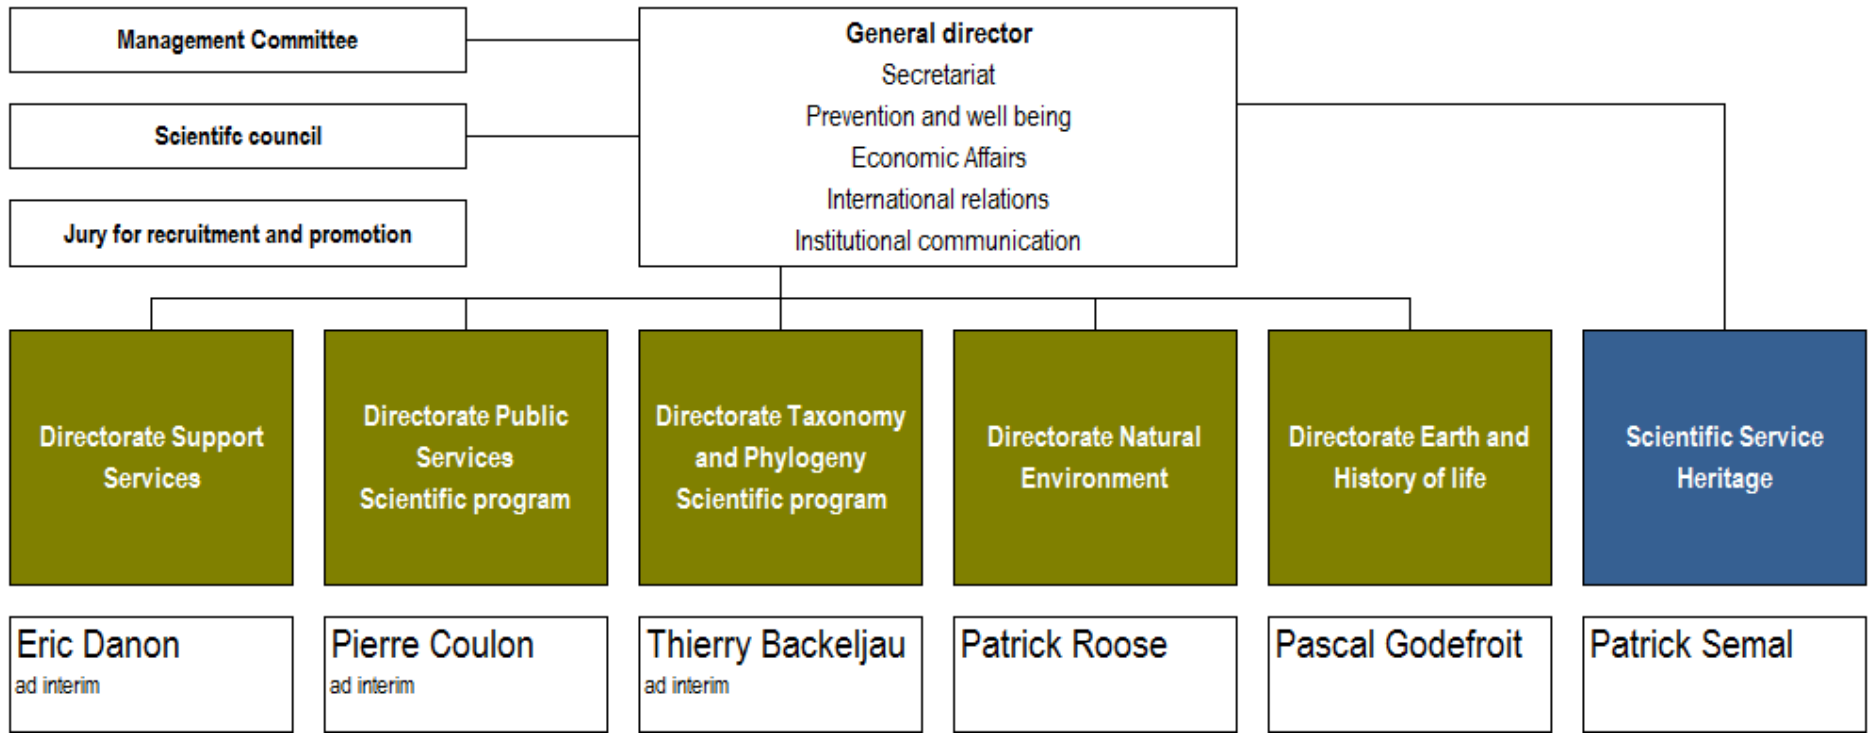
Management Committee

Scientifc council

Jury for recruitment and promotion

General director
Secretariat
Prevention and well being
Economic Affairs
International relations
Institutional communication

Directorate Support Services

Directorate Public Services Scientific program

Directorate Taxonomy and Phylogeny Scientific program

Directorate Natural Environment

Directorate Earth and History of life

Scientific Service Heritage

Eric Danon
ad interim

Pierre Coulon
ad interim

Thierry Backeljau
ad interim

Patrick Roose

Pascal Godefroit

Patrick Semal